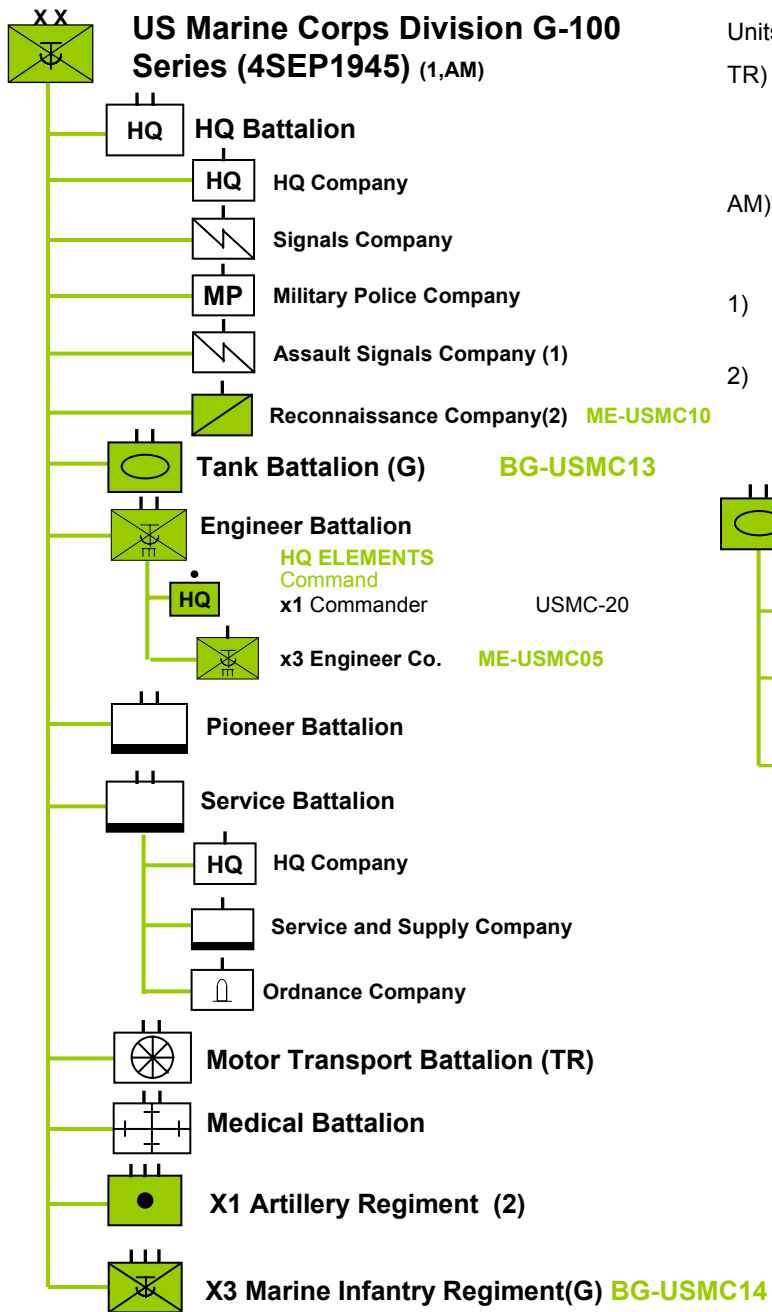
X X

US Marine Corps Division G-100 Series (4SEP1945) (1,AM)

HQ HQ Battalion

HQ HQ Company

Signals Company

MP Military Police Company

Assault Signals Company (1)

Reconnaissance Company(2) ME-USMC10

Tank Battalion (G) BG-USMC13

Engineer Battalion

HQ ELEMENTS
Command

HQ x1 Commander USMC-20

x3 Engineer Co. ME-USMC05

Pioneer Battalion

Service Battalion

HQ HQ Company

Service and Supply Company

Ordnance Company

Motor Transport Battalion (TR)

Medical Battalion

X1 Artillery Regiment (2)

X3 Marine Infantry Regiment(G) BG-USMC14

Units

TR)

AM)

1)

2)